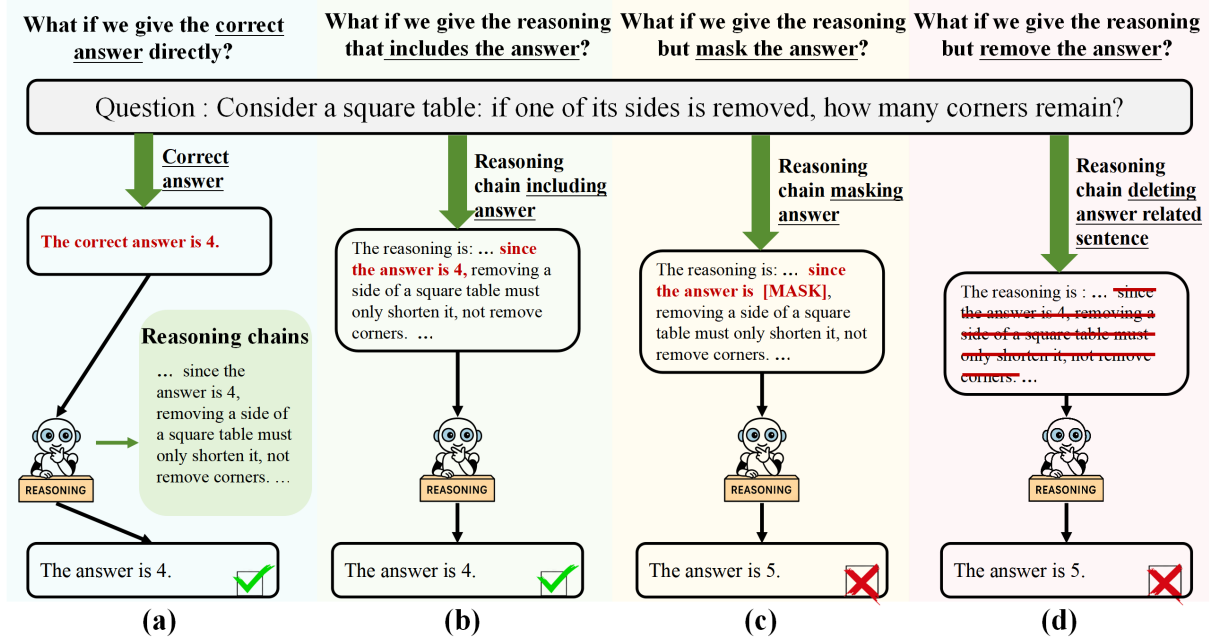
What if we give the correct answer directly?

What if we give the reasoning that includes the answer?

What if we give the reasoning but mask the answer?

What if we give the reasoning but remove the answer?

Question : Consider a square table: if one of its sides is removed, how many corners remain?

Correct answer

The correct answer is 4.

Reasoning chains

… since the answer is 4, removing a side of a square table must only shorten it, not remove corners. …

REASONING

The answer is 4.

(a)

Reasoning chain including answer

The reasoning is: … since the answer is 4, removing a side of a square table must only shorten it, not remove corners. …

REASONING

The answer is 4.

(b)

Reasoning chain masking answer

The reasoning is: … since the answer is [MASK], removing a side of a square table must only shorten it, not remove corners. …

REASONING

The answer is 5.

(c)

Reasoning chain deleting answer related sentence

The reasoning is : … since the answer is 4, removing a side of a square table must only shorten it, not remove corners. …

REASONING

The answer is 5.

(d)